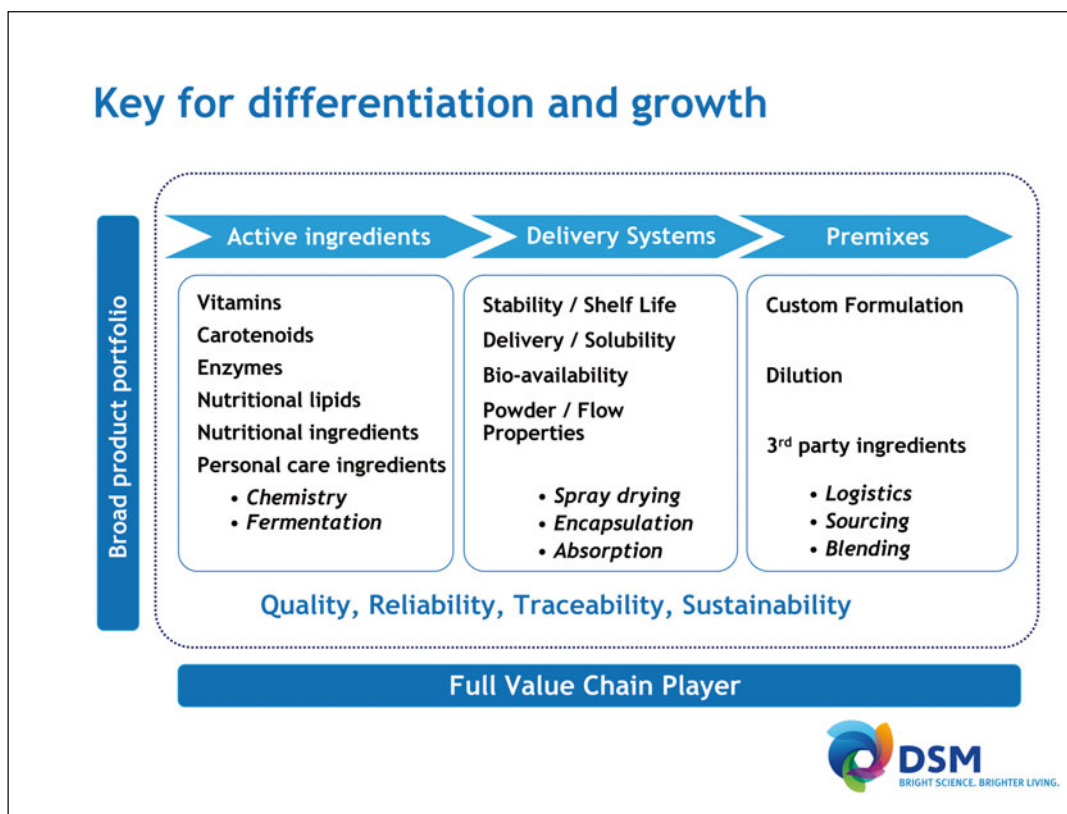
Key for differentiation and growth

Broad product portfolio

Active ingredients

Delivery Systems

Premixes

Vitamins
Carotenoids
Enzymes
Nutritional lipids
Nutritional ingredients
Personal care ingredients
• *Chemistry*
• *Fermentation*

Stability / Shelf Life
Delivery / Solubility
Bio-availability
Powder / Flow Properties
• *Spray drying*
• *Encapsulation*
• *Absorption*

Custom Formulation

Dilution

3$^{rd}$ party ingredients
• *Logistics*
• *Sourcing*
• *Blending*

Quality, Reliability, Traceability, Sustainability

Full Value Chain Player

DSM
BRIGHT SCIENCE. BRIGHTER LIVING.